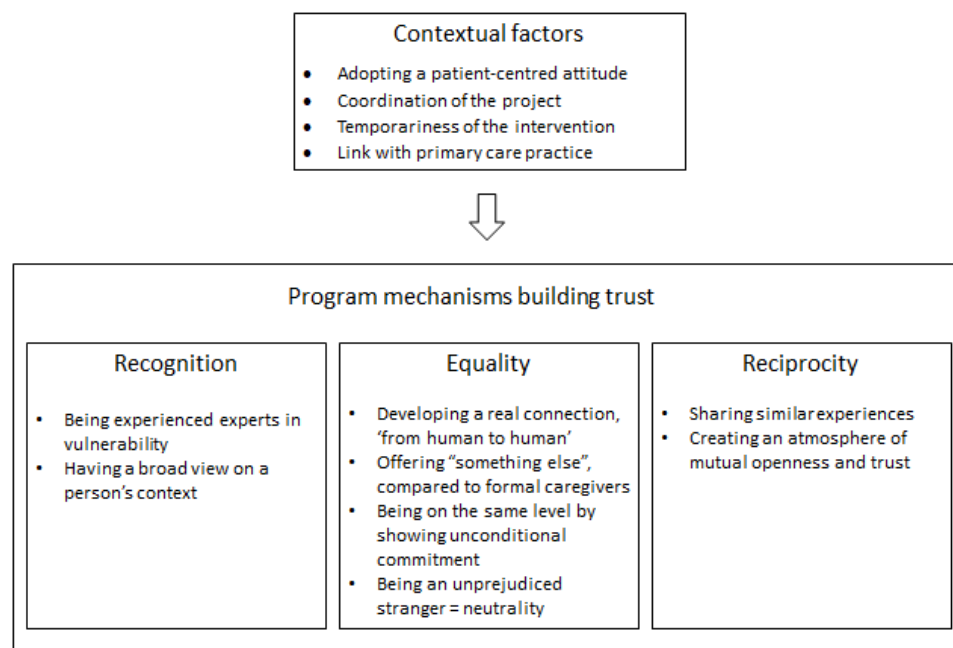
Contextual factors

- Adopting a patient-centred attitude
- Coordination of the project
- Temporariness of the intervention
- Link with primary care practice

Program mechanisms building trust

Recognition

- Being experienced experts in vulnerability
- Having a broad view on a person's context

Equality

- Developing a real connection, 'from human to human'
- Offering "something else", compared to formal caregivers
- Being on the same level by showing unconditional commitment
- Being an unprejudiced stranger = neutrality

Reciprocity

- Sharing similar experiences
- Creating an atmosphere of mutual openness and trust